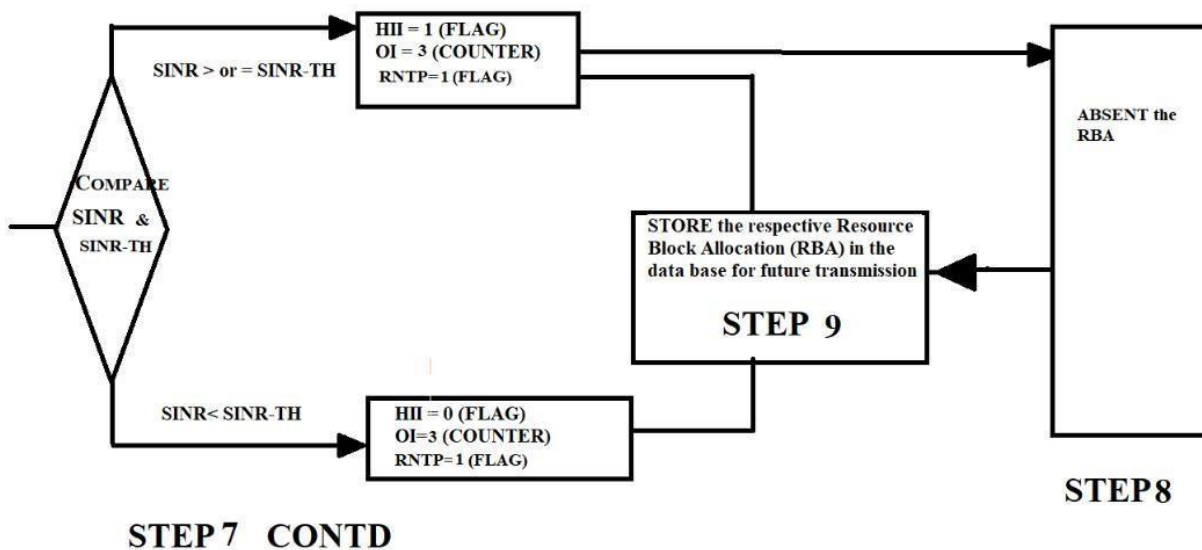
HII = 1 (FLAG)
OI = 3 (COUNTER)
RNTP=1 (FLAG)

SINR > or = SINR-TH

ABSENT the RBA

COMPARE
SINR &
SINR-TH

STORE the respective Resource Block Allocation (RBA) in the data base for future transmission

STEP 9

SINR< SINR-TH

HII = 0 (FLAG)
OI=3 (COUNTER)
RNTP=1 (FLAG)

STEP8

STEP 7 CONTD